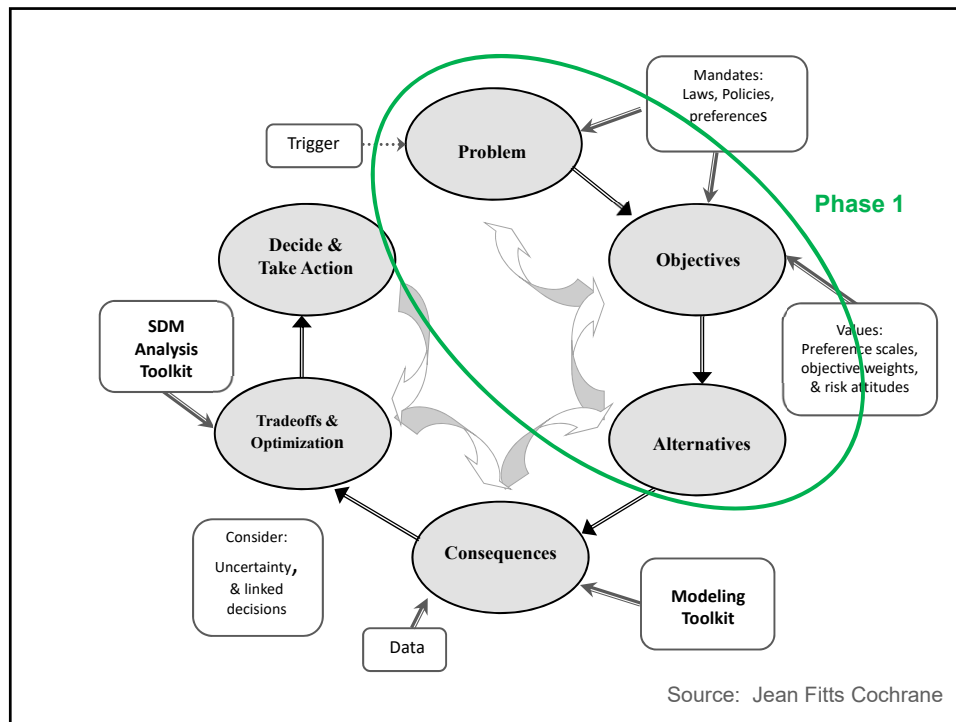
Mandates:
Laws, Policies,
preferenceS

Trigger

Problem

Phase 1

Decide &
Take Action

Objectives

SDM
Analysis
Toolkit

Values:
Preference scales,
objective weights,
& risk attitudes

Tradeoffs &
Optimization

Alternatives

Consider:
Uncertainty,
& linked
decisions

Consequences

Modeling
Toolkit

Data

Source: Jean Fitts Cochrane